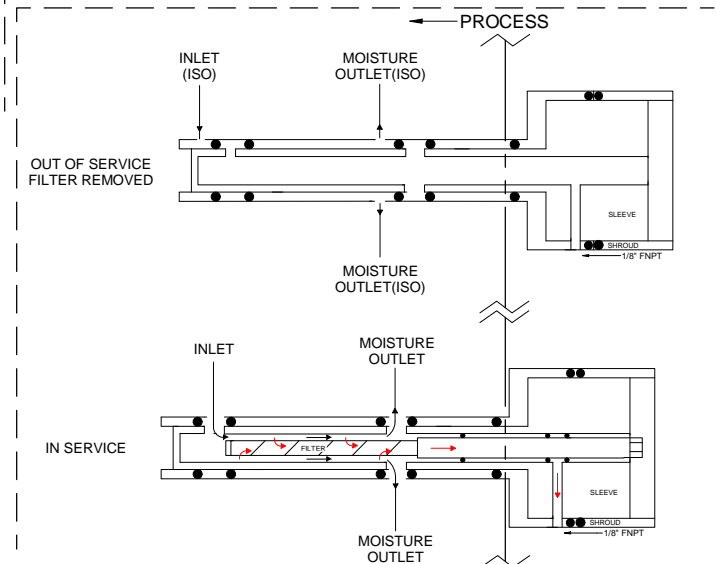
PROCESS

INLET (ISO)

MOISTURE OUTLET(ISO)

OUT OF SERVICE FILTER REMOVED

SLEEVE

SHROUD

1/8" FNPT

MOISTURE OUTLET(ISO)

INLET

MOISTURE OUTLET

IN SERVICE

FILTER

SLEEVE

SHROUD

1/8" FNPT

MOISTURE OUTLET